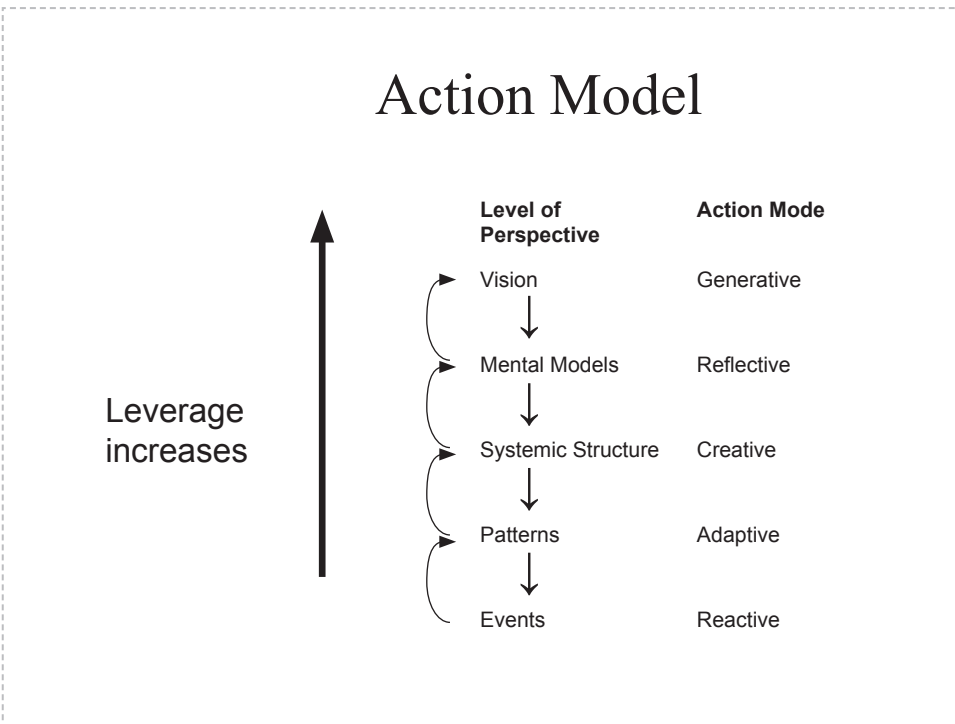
Action Model

Leverage increases

| Level of Perspective | Action Mode |
|---|---|
| Vision | Generative |
| Mental Models | Reflective |
| Systemic Structure | Creative |
| Patterns | Adaptive |
| Events | Reactive |